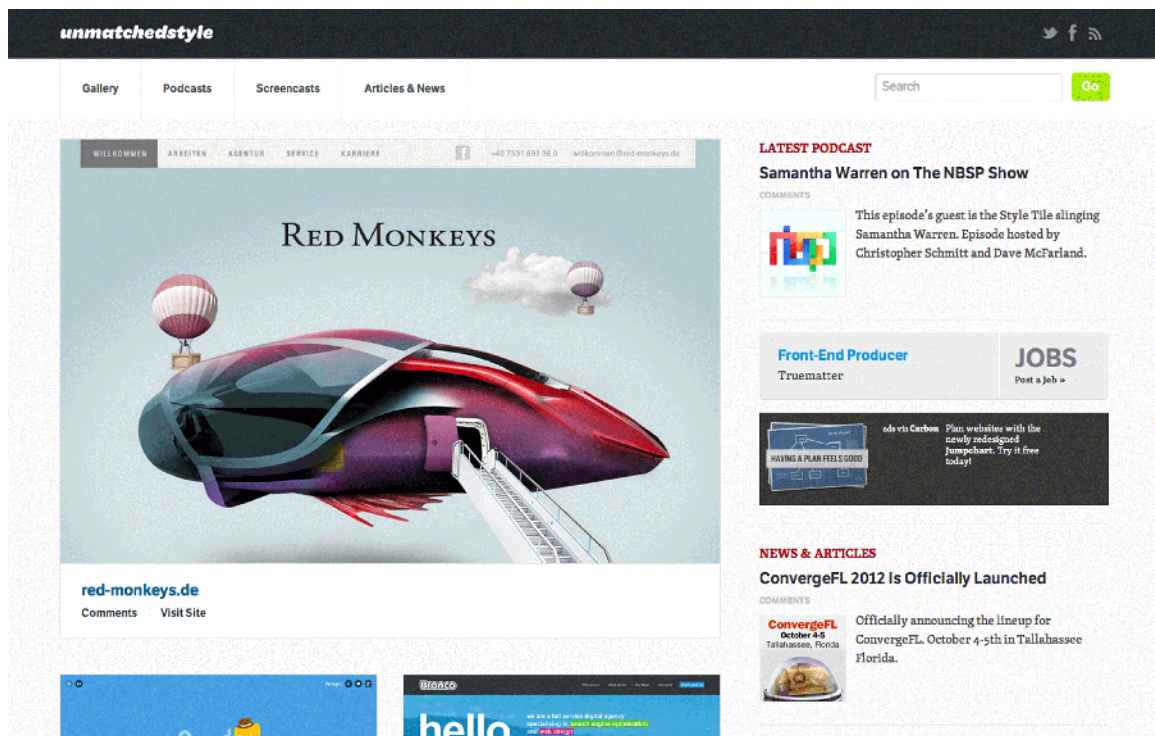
unmatchedstyle

Gallery Podcasts Screencasts Articles & News

Search Go

WILLKOMMEN ARBEITEN AGENTUR SERVICE KARRIERE +49 7531 691 36 0 willkommen@red-monkeys.de

RED MONKEYS

red-monkeys.de

Comments Visit Site

LATEST PODCAST

Samantha Warren on The NBSP Show

COMMENTS

This episode's guest is the Style Tile slinging Samantha Warren. Episode hosted by Christopher Schmitt and Dave McFarland.

Front-End Producer

Truematter

JOBS

Post a Job »

HAVING A PLAN FEELS GOOD

ads via Carbon Plan websites with the newly redesigned Jumpchart. Try it free today!

NEWS & ARTICLES

ConvergeFL 2012 Is Officially Launched

COMMENTS

ConvergeFL October 4-5 Tallahassee, Florida

Officially announcing the lineup for ConvergeFL. October 4-5th in Tallahassee Florida.

Bronco

hello

we are a full service digital agency specialising in search engine optimisation and web design